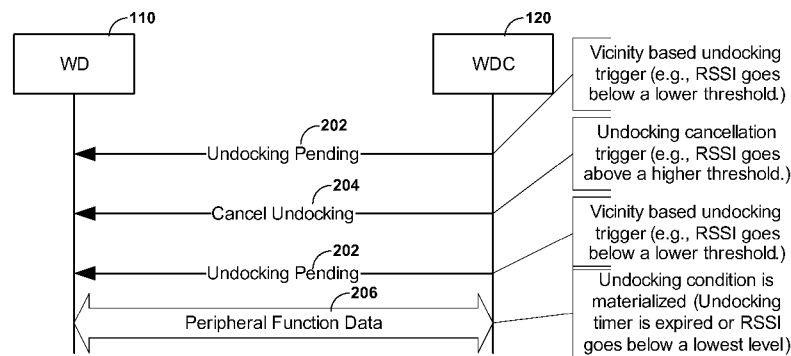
110

WD

120

WDC

Vicinity based undocking trigger (e.g., RSSI goes below a lower threshold.)

202

Undocking Pending

Undocking cancellation trigger (e.g., RSSI goes above a higher threshold.)

204

Cancel Undocking

Vicinity based undocking trigger (e.g., RSSI goes below a lower threshold.)

202

Undocking Pending

Undocking condition is materialized (Undocking timer is expired or RSSI goes below a lowest level)

206

Peripheral Function Data